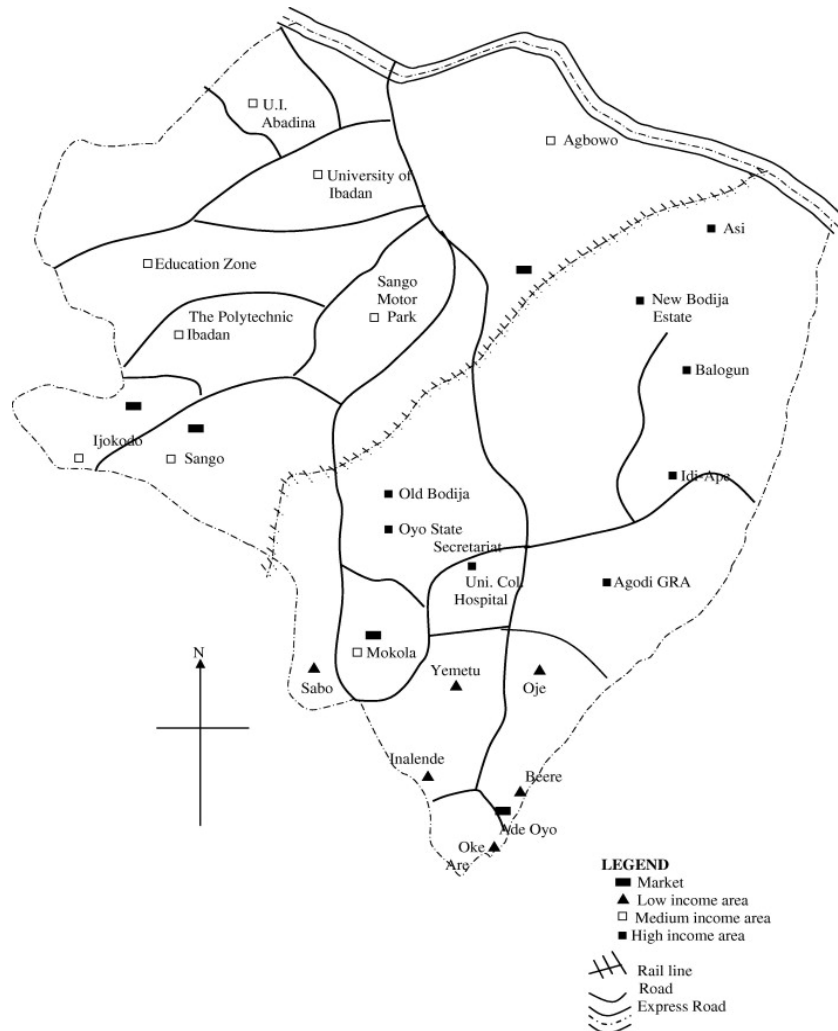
U.I. Abadina

Agbowo

University of Ibadan

Asi

Education Zone

Sango Motor Park

New Bodija Estate

The Polytechnic Ibadan

Balogun

Ijokodo

Sango

Idi-Ape

Old Bodija

Oyo State Secretariat

Uni. Col. Hospital

Agodi GRA

N

Mokola

Sabo

Yemetu

Oje

Inalende

Beere

Ade Oyo

Oke Are

LEGEND
Market
Low income area
Medium income area
High income area

Rail line
Road
Express Road